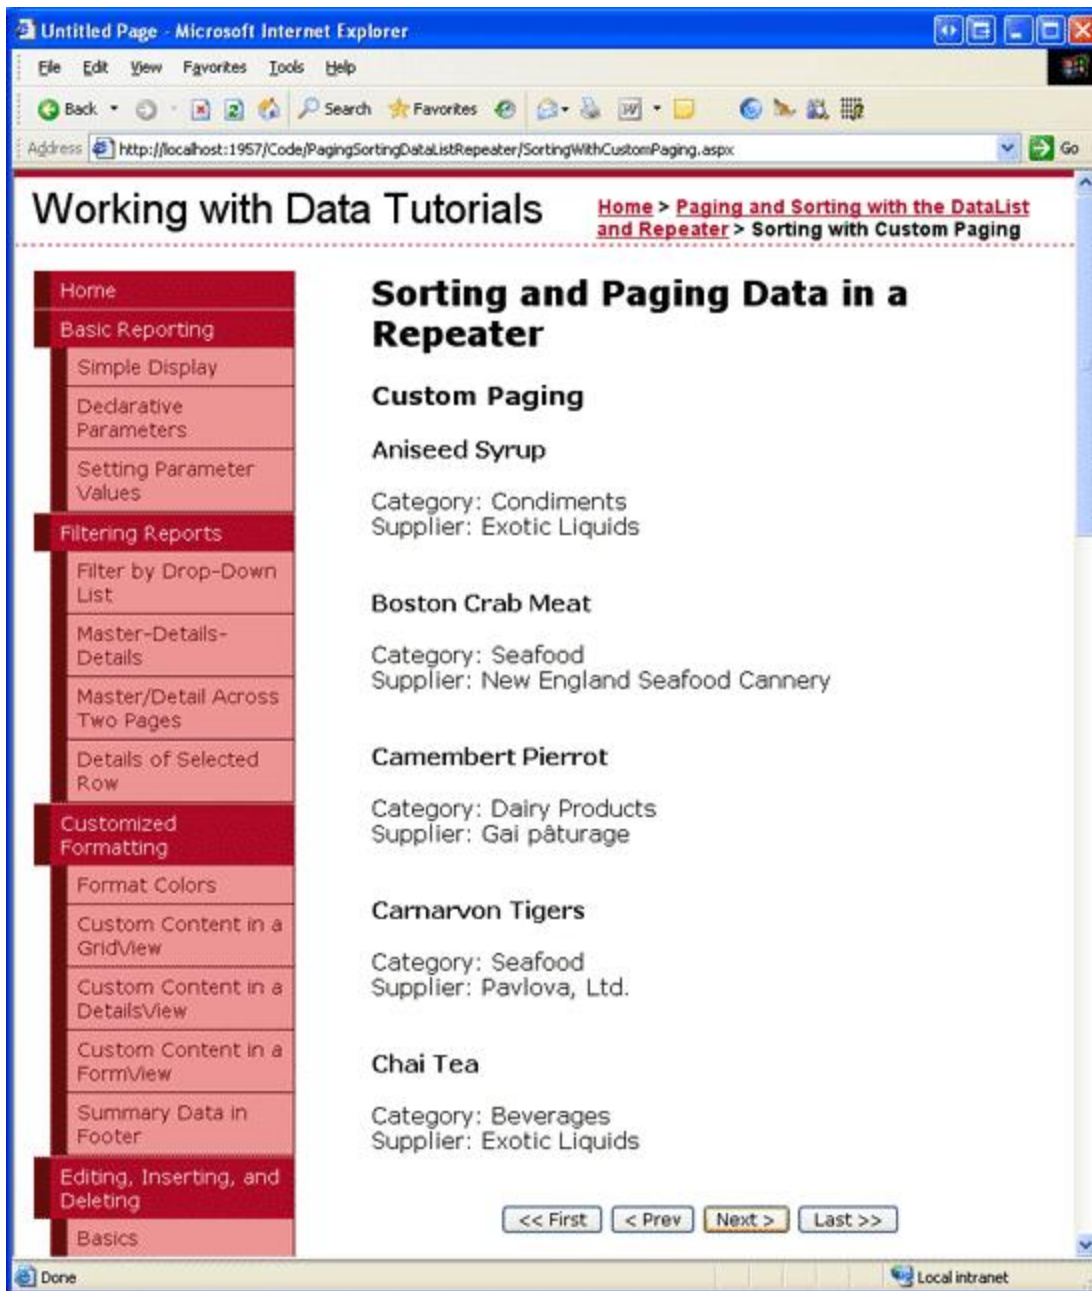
Untitled Page - Microsoft Internet Explorer

File Edit View Favorites Tools Help

Back Search Favorites

Address http://localhost:1957/Code/PagingSortingDataListRepeater/SortingWithCustomPaging.aspx Go

Working with Data Tutorials

Home > Paging and Sorting with the DataList and Repeater > Sorting with Custom Paging

Home
Basic Reporting
Simple Display
Declarative Parameters
Setting Parameter Values
Filtering Reports
Filter by Drop-Down List
Master-Details-Details
Master/Detail Across Two Pages
Details of Selected Row
Customized Formatting
Format Colors
Custom Content in a GridView
Custom Content in a DetailsView
Custom Content in a FormView
Summary Data in Footer
Editing, Inserting, and Deleting
Basics

Sorting and Paging Data in a Repeater

Custom Paging

Aniseed Syrup

Category: Condiments
Supplier: Exotic Liquids

Boston Crab Meat

Category: Seafood
Supplier: New England Seafood Cannery

Camembert Pierrot

Category: Dairy Products
Supplier: Gai pâturage

Carnarvon Tigers

Category: Seafood
Supplier: Pavlova, Ltd.

Chai Tea

Category: Beverages
Supplier: Exotic Liquids

<< First < Prev Next > Last >>

Done

Local intranet